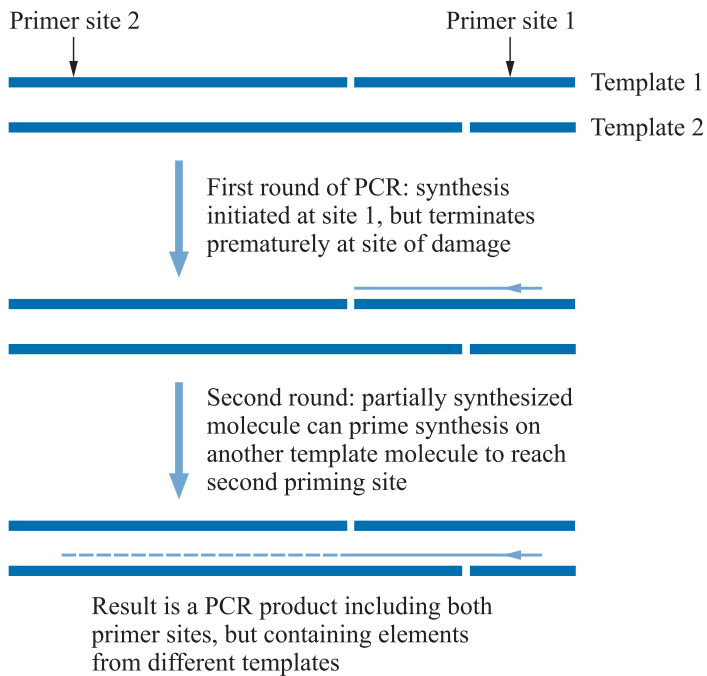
Primer site 2

Primer site 1

Template 1

Template 2

First round of PCR: synthesis initiated at site 1, but terminates prematurely at site of damage

Second round: partially synthesized molecule can prime synthesis on another template molecule to reach second priming site

Result is a PCR product including both primer sites, but containing elements from different templates